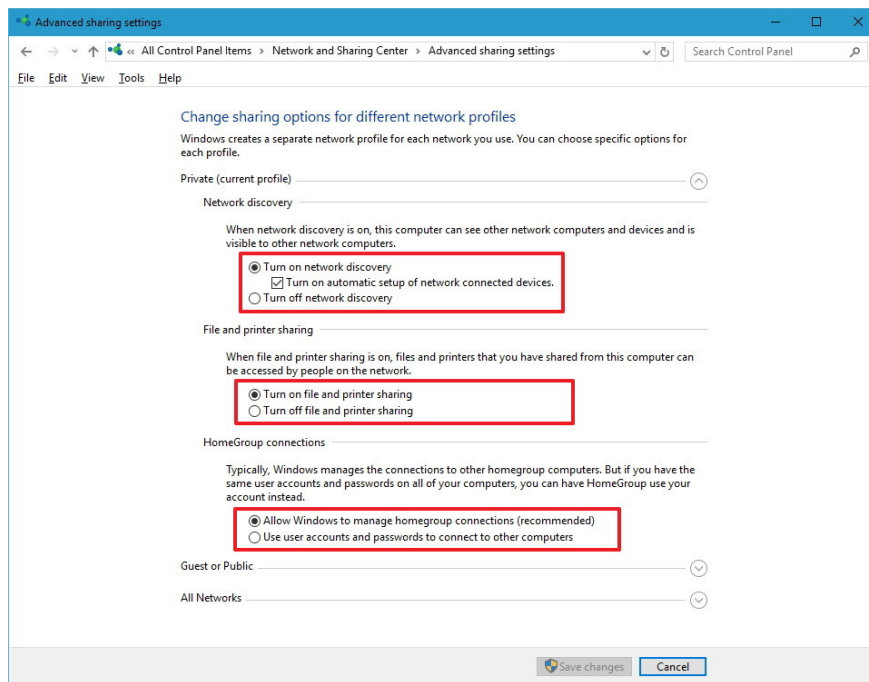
Advanced sharing settings

« All Control Panel Items › Network and Sharing Center › Advanced sharing settings

Search Control Panel

File Edit View Tools Help

Change sharing options for different network profiles

Windows creates a separate network profile for each network you use. You can choose specific options for each profile.

Private (current profile)

Network discovery

When network discovery is on, this computer can see other network computers and devices and is visible to other network computers.

Turn on network discovery

Turn on automatic setup of network connected devices.

Turn off network discovery

File and printer sharing

When file and printer sharing is on, files and printers that you have shared from this computer can be accessed by people on the network.

Turn on file and printer sharing

Turn off file and printer sharing

HomeGroup connections

Typically, Windows manages the connections to other homegroup computers. But if you have the same user accounts and passwords on all of your computers, you can have HomeGroup use your account instead.

Allow Windows to manage homegroup connections (recommended)

Use user accounts and passwords to connect to other computers

Guest or Public

All Networks

Save changes

Cancel